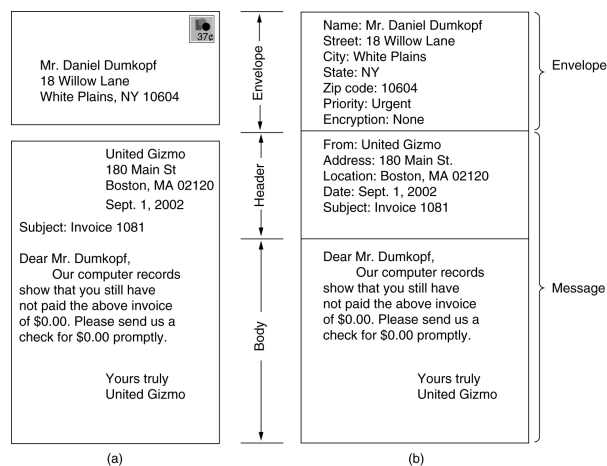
37¢

Mr. Daniel Dumkopf
18 Willow Lane
White Plains, NY 10604

United Gizmo
180 Main St
Boston, MA 02120
Sept. 1, 2002

Subject: Invoice 1081

Dear Mr. Dumkopf,
Our computer records show that you still have not paid the above invoice of $0.00. Please send us a check for $0.00 promptly.

Yours truly
United Gizmo

(a)

Envelope

Header

Body

Name: Mr. Daniel Dumkopf
Street: 18 Willow Lane
City: White Plains
State: NY
Zip code: 10604
Priority: Urgent
Encryption: None

From: United Gizmo
Address: 180 Main St.
Location: Boston, MA 02120
Date: Sept. 1, 2002
Subject: Invoice 1081

Dear Mr. Dumkopf,
Our computer records show that you still have not paid the above invoice of $0.00. Please send us a check for $0.00 promptly.

Yours truly
United Gizmo

(b)

Envelope

Message